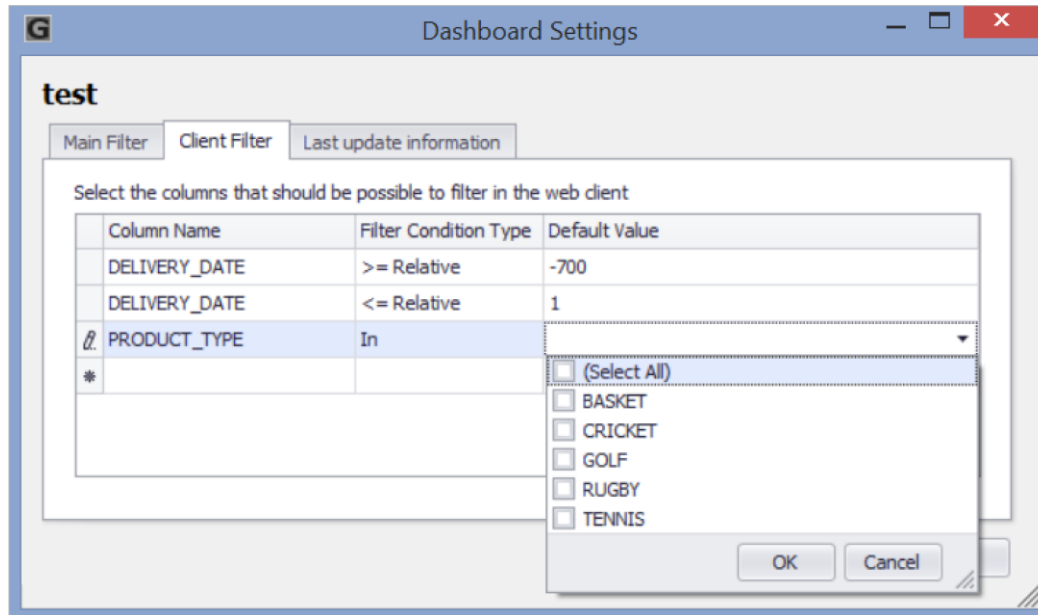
G Dashboard Settings

test

Main Filter | Client Filter | Last update information

Select the columns that should be possible to filter in the web client

| | Column Name | Filter Condition Type | Default Value |
|---|---|---|---|
| | DELIVERY_DATE | >= Relative | -700 |
| | DELIVERY_DATE | <= Relative | 1 |
| | PRODUCT_TYPE | In | |
| * | | | |

(Select All)
BASKET
CRICKET
GOLF
RUGBY
TENNIS

OK Cancel